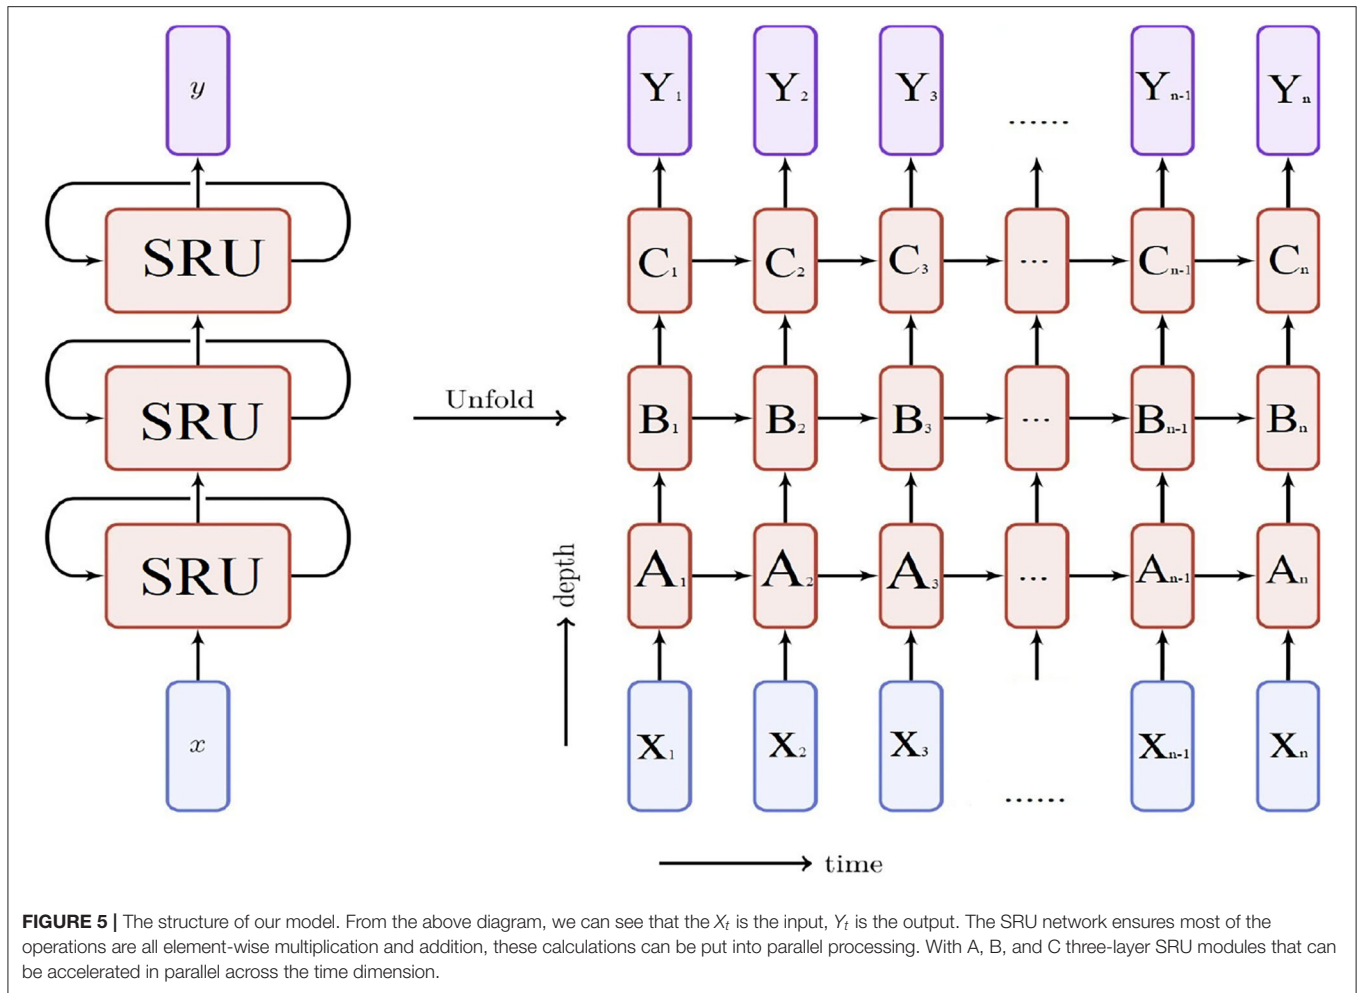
$y$

SRU

SRU

SRU

$x$

Unfold

$Y_1$ $Y_2$ $Y_3$ ...... $Y_{n-1}$ $Y_n$

$C_1$ $C_2$ $C_3$ ... $C_{n-1}$ $C_n$

$B_1$ $B_2$ $B_3$ ... $B_{n-1}$ $B_n$

$A_1$ $A_2$ $A_3$ ... $A_{n-1}$ $A_n$

depth

$X_1$ $X_2$ $X_3$ ...... $X_{n-1}$ $X_n$

time

**FIGURE 5 |** The structure of our model. From the above diagram, we can see that the $X_t$ is the input, $Y_t$ is the output. The SRU network ensures most of the operations are all element-wise multiplication and addition, these calculations can be put into parallel processing. With A, B, and C three-layer SRU modules that can be accelerated in parallel across the time dimension.